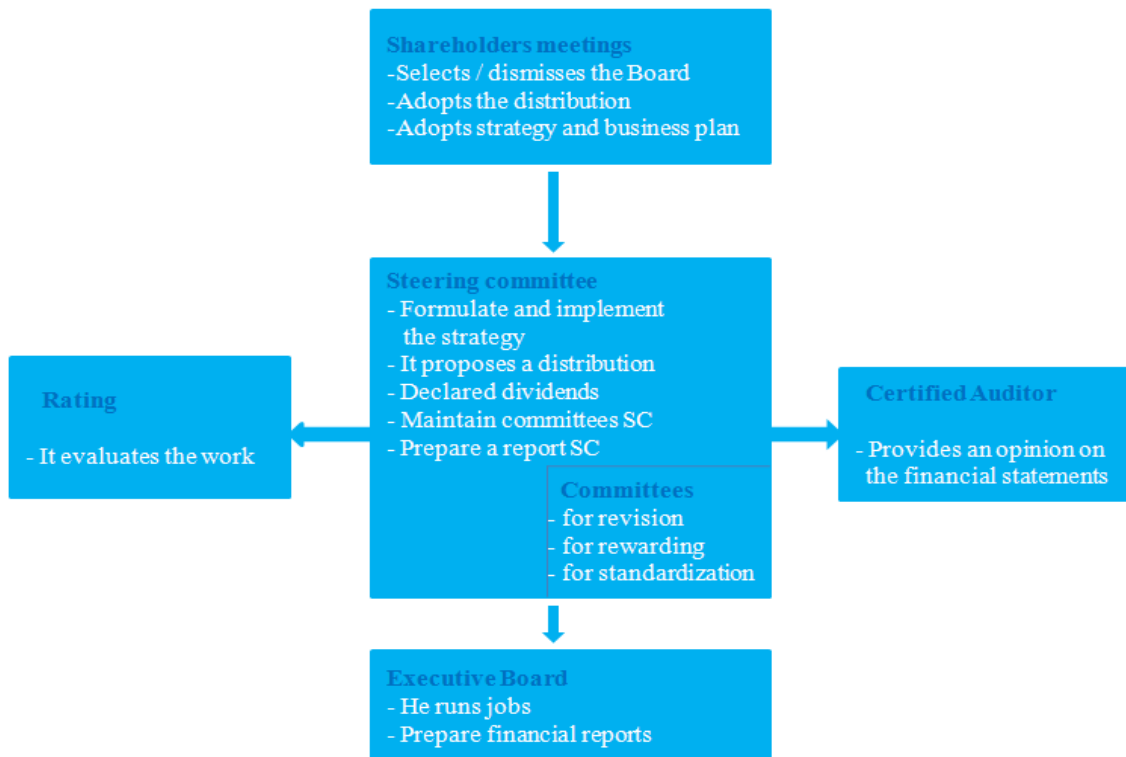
Shareholders meetings
-Selects / dismisses the Board
-Adopts the distribution
-Adopts strategy and business plan

Steering committee
- Formulate and implement the strategy
- It proposes a distribution
- Declared dividends
- Maintain committees SC
- Prepare a report SC

Committees
- for revision
- for rewarding
- for standardization

Rating

- It evaluates the work

Certified Auditor

- Provides an opinion on the financial statements

Executive Board
- He runs jobs
- Prepare financial reports